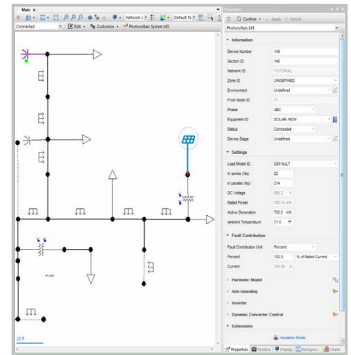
Main
Network
Default
Connected
Edit
Exclusion
Photovoltaic System 145

Properties
Confirm
Apply
Cancel
Photovoltaic 145

Information
Device Number 145
Section ID 145
Network ID TUTORIAL
Zone ID UNDEFINED
Environment Undefined
From Node ID
Phase ABC
Equipment ID SOLAR-1KW
Status Connected
Device Stage Undefined

Settings
Load Model ID DEFAULT
In series (Ns) 22
In parallel (Np) 214
DC Voltage
Rated Power
Active Generation 700.0 kW
Ambient Temperature 77.0

Fault Contribution
Fault Contribution Unit Percent
Percent 100.0 % of Rated Current
Current

Harmonic Model
Anti-Islanding
Inverter
Dynamic Converter Control
Extensions
Properties